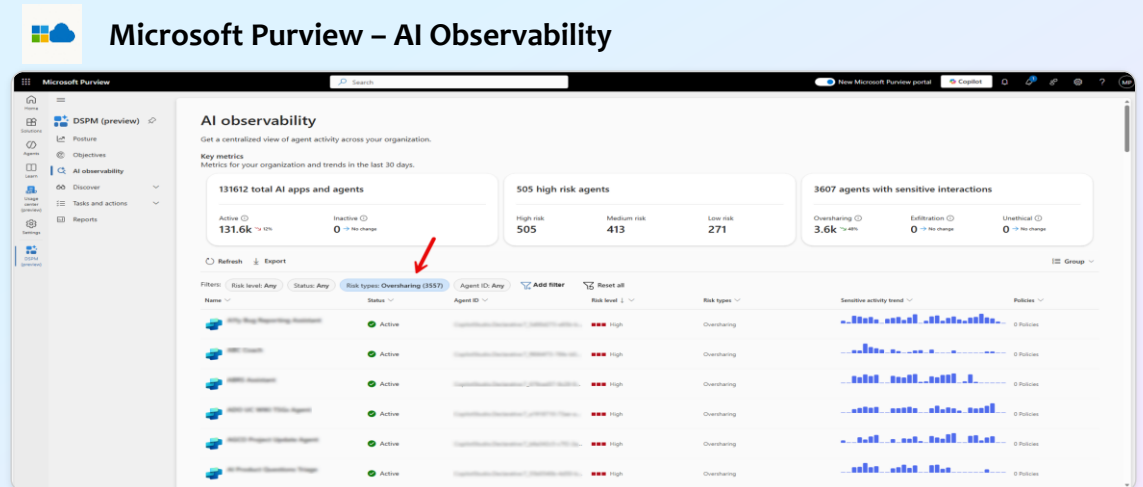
Microsoft Purview – AI Observability

Microsoft Purview

Search

New Microsoft Purview portal

Copilot

MP

Home

Solutions

Agents

Learn

Usage center (preview)

Settings

DSPM (preview)

DSPM (preview)

Posture

Objectives

AI observability

Discover

Tasks and actions

Reports

AI observability

Get a centralized view of agent activity across your organization.

Key metrics

Metrics for your organization and trends in the last 30 days.

131612 total AI apps and agents

Active
131.6k 12%

Inactive
0 → No change

505 high risk agents

High risk
505

Medium risk
413

Low risk
271

3607 agents with sensitive interactions

Oversharing
3.6k 48%

Exfiltration
0 → No change

Unethical
0 → No change

Refresh

Export

Group

Filters: Risk level: Any Status: Any Risk types: Oversharing (3557) Agent ID: Any Add filter Reset all

| Name | Status | Agent ID | Risk level | Risk types | Sensitive activity trend | Policies |
|---|---|---|---|---|---|---|
| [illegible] | Active | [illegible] | High | Oversharing | | 0 Policies |
| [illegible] | Active | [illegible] | High | Oversharing | | 0 Policies |
| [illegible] | Active | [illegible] | High | Oversharing | | 0 Policies |
| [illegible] | Active | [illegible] | High | Oversharing | | 0 Policies |
| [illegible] | Active | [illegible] | High | Oversharing | | 0 Policies |
| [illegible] | Active | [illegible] | High | Oversharing | | 0 Policies |